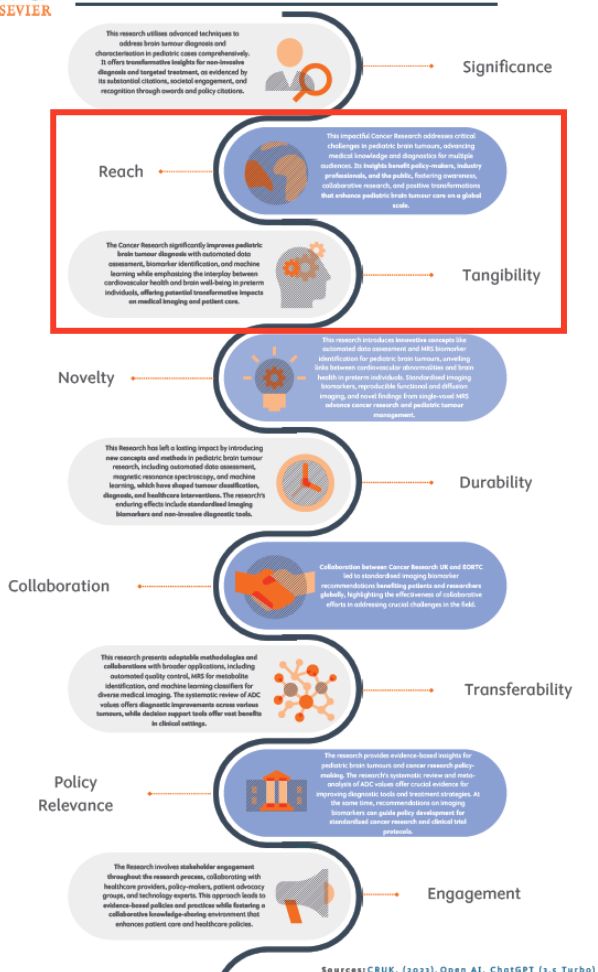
SEVIER

This research utilises advanced techniques to address brain tumour diagnosis and characterisation in pediatric cases comprehensively. It offers transformative insights for non-invasive diagnosis and targeted treatment, as evidenced by its substantial citations, societal engagement, and recognition through awards and policy citations.

Significance

Reach

This impactful Cancer Research addresses critical challenges in pediatric brain tumours, advancing medical knowledge and diagnostics for multiple audiences. Its insights benefit policy-makers, industry professionals, and the public, fostering awareness, collaborative research, and positive transformations that enhance pediatric brain tumour care on a global scale.

The Cancer Research significantly improves pediatric brain tumour diagnosis with automated data assessment, biomarker identification, and machine learning while emphasizing the interplay between cardiovascular health and brain well-being in preterm individuals, offering potential transformative impacts on medical imaging and patient care.

Tangibility

Novelty

This research introduces innovative concepts like automated data assessment and MRS biomarker identification for pediatric brain tumours, unveiling links between cardiovascular abnormalities and brain health in preterm individuals. Standardized imaging biomarkers, reproducible functional and diffusion imaging, and novel findings from single-voxel MRS advance cancer research and pediatric tumour management.

This Research has left a lasting impact by introducing new concepts and methods in pediatric brain tumour research, including automated data assessment, magnetic resonance spectroscopy, and machine learning, which have shaped tumour classification, diagnosis, and healthcare interventions. The research's enduring effects include standardised imaging biomarkers and non-invasive diagnostic tools.

Durability

Collaboration

Collaboration between Cancer Research UK and EORTC led to standardised imaging biomarker recommendations benefiting patients and researchers globally, highlighting the effectiveness of collaborative efforts in addressing crucial challenges in the field.

This research presents adaptable methodologies and collaborations with broader applications, including automated quality control, MRS for metabolite identification, and machine learning classifiers for diverse medical imaging. The systematic review of ADC values offers diagnostic improvements across various tumours, while decision support tools offer vast benefits in clinical settings.

Transferability

Policy Relevance

The research provides evidence-based insights for pediatric brain tumours and cancer research policy-making. The research's systematic review and meta-analysis of ADC values offer crucial evidence for improving diagnostic tools and treatment strategies. At the same time, recommendations on imaging biomarkers can guide policy development for standardized cancer research and clinical trial protocols.

The Research involves stakeholder engagement throughout the research process, collaborating with healthcare providers, policy-makers, patient advocacy groups, and technology experts. This approach leads to evidence-based policies and practices while fostering a collaborative knowledge-sharing environment that enhances patient care and healthcare policies.

Engagement

Sources: CRUK, (2023), Open AI, ChatGPT (3.5 Turbo)